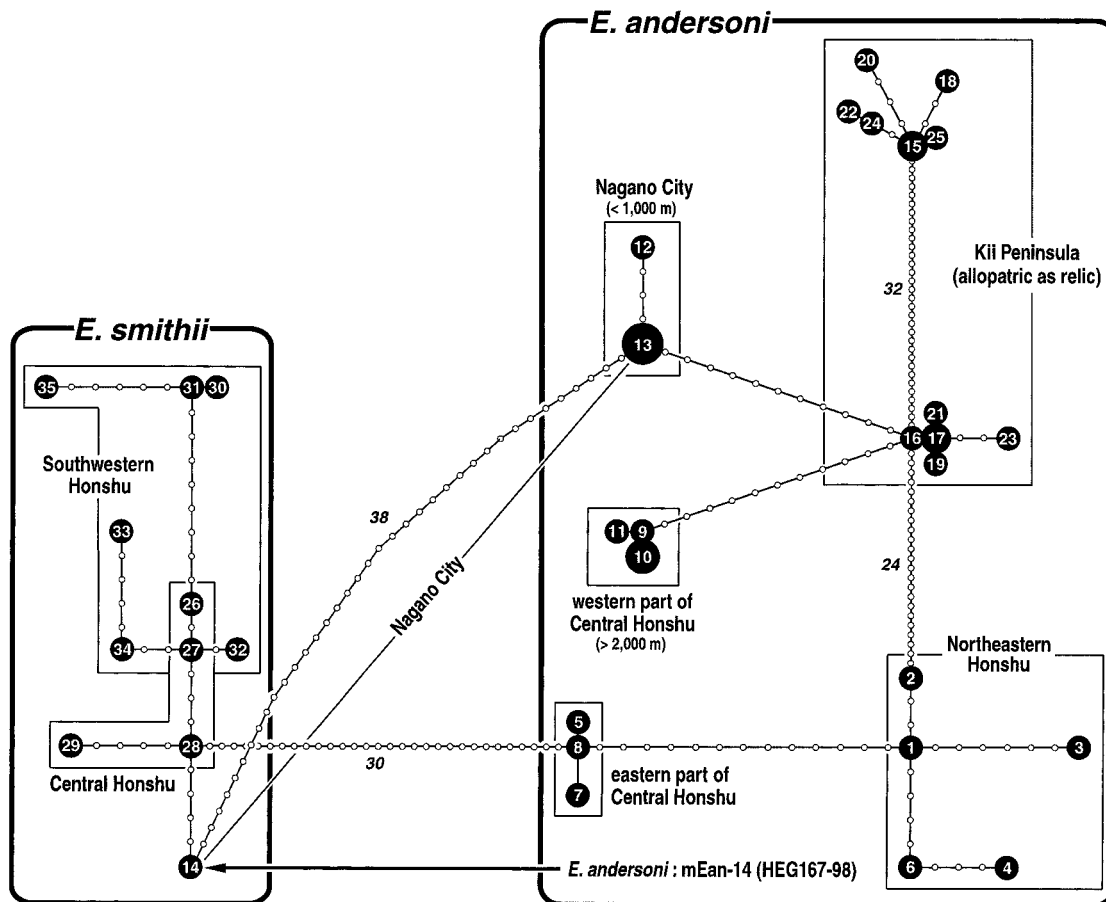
E. andersoni

E. smithii

Nagano City
(< 1,000 m)

12

13

20
18
22
24
15
25

Kii Peninsula
(allopatric as relic)

32

35
31
30

Southwestern Honshu

33

26

34
27
32

38

Nagano City

16
17
21
19
23

11
9
10

western part of Central Honshu
(> 2,000 m)

24

Northeastern Honshu

2

29
28

Central Honshu

30

5
8
7

eastern part of Central Honshu

1
3

6
4

14

E. andersoni : mEan-14 (HEG167-98)